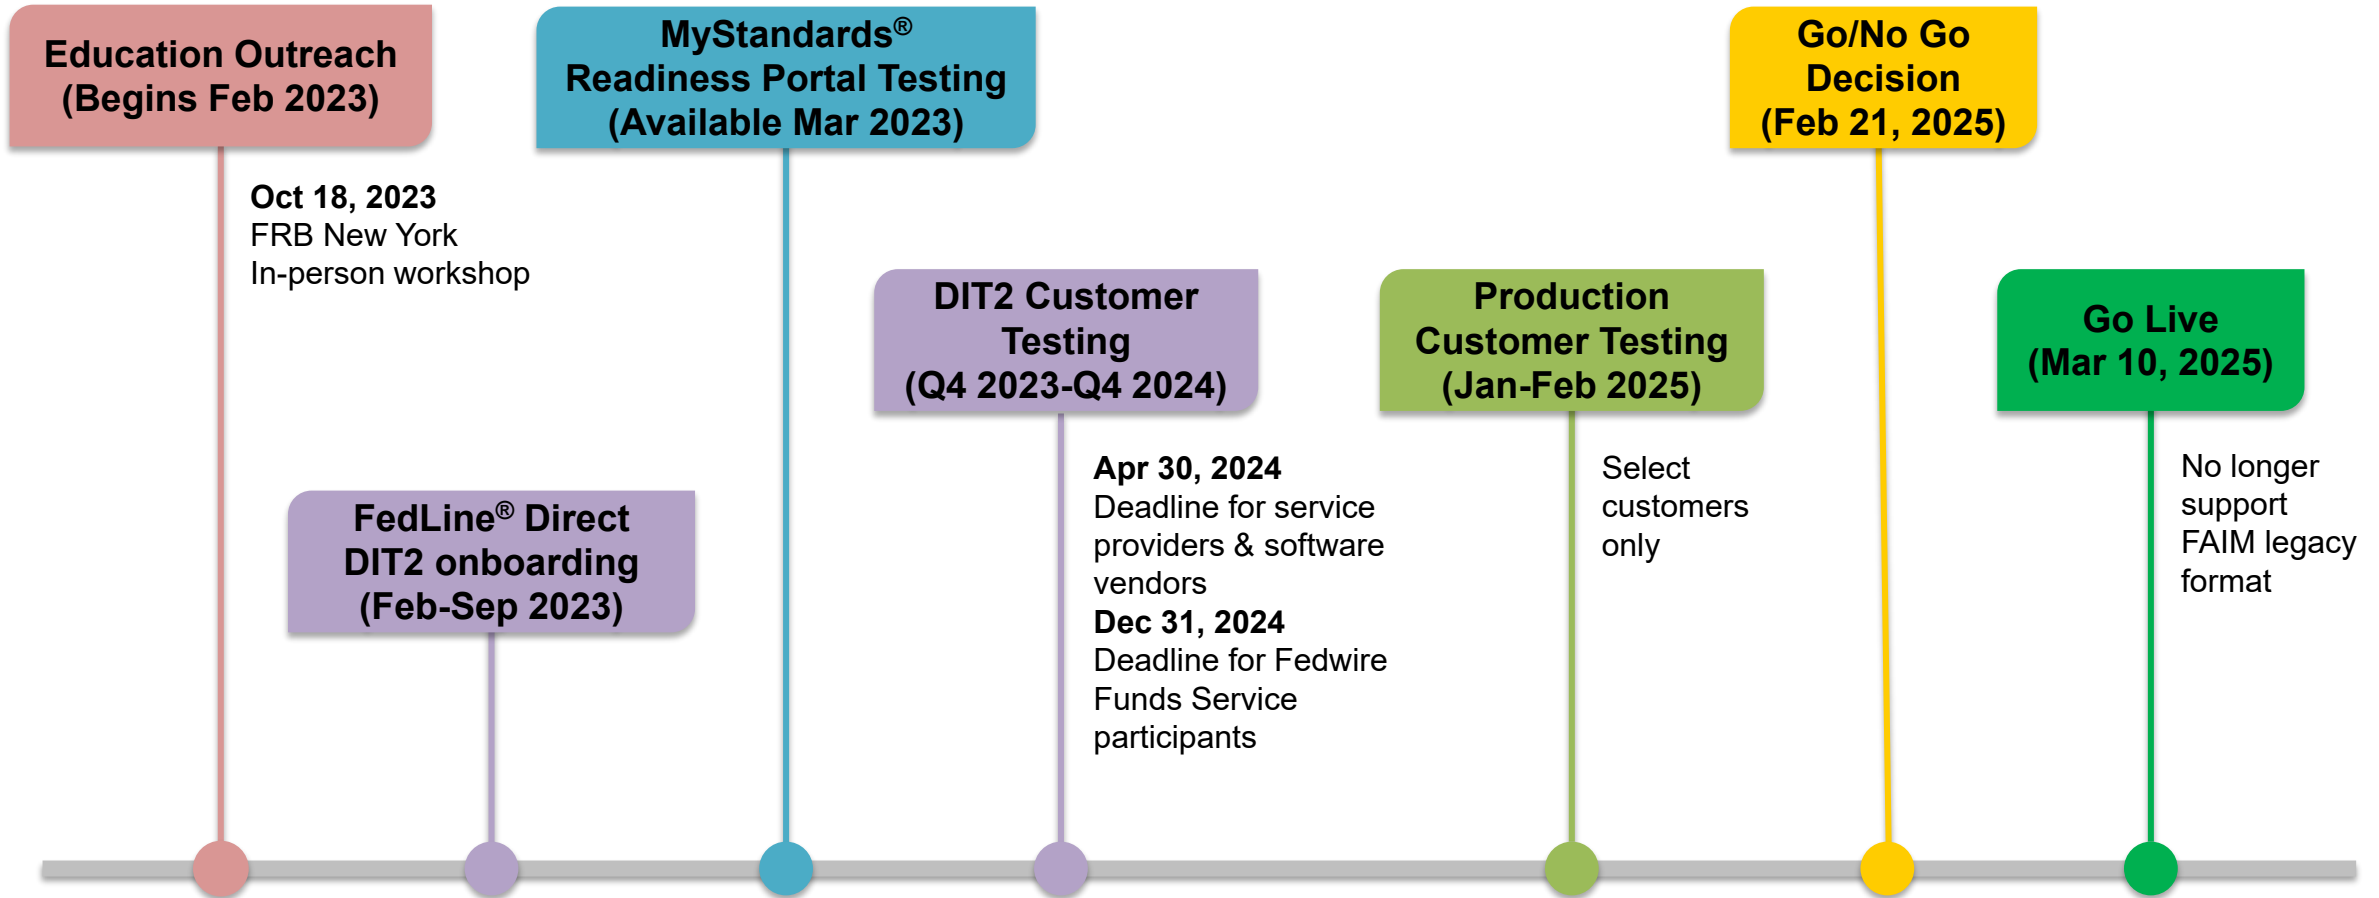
Education Outreach (Begins Feb 2023)

Oct 18, 2023
FRB New York
In-person workshop

FedLine® Direct DIT2 onboarding (Feb-Sep 2023)

MyStandards® Readiness Portal Testing (Available Mar 2023)

DIT2 Customer Testing (Q4 2023-Q4 2024)

Apr 30, 2024
Deadline for service providers & software vendors
Dec 31, 2024
Deadline for Fedwire Funds Service participants

Production Customer Testing (Jan-Feb 2025)

Select customers only

Go/No Go Decision (Feb 21, 2025)

Go Live (Mar 10, 2025)

No longer support FAIM legacy format